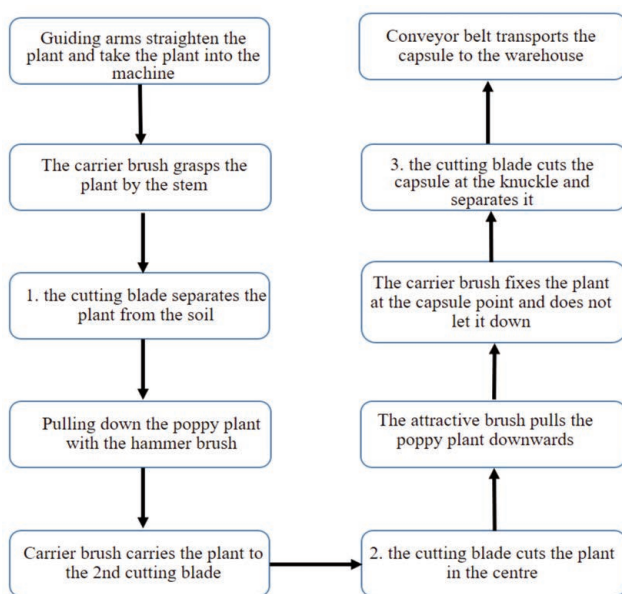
Guiding arms straighten the plant and take the plant into the machine

The carrier brush grasps the plant by the stem

1. the cutting blade separates the plant from the soil

Pulling down the poppy plant with the hammer brush

Carrier brush carries the plant to the 2nd cutting blade

2. the cutting blade cuts the plant in the centre

The attractive brush pulls the poppy plant downwards

The carrier brush fixes the plant at the capsule point and does not let it down

3. the cutting blade cuts the capsule at the knuckle and separates it

Conveyor belt transports the capsule to the warehouse